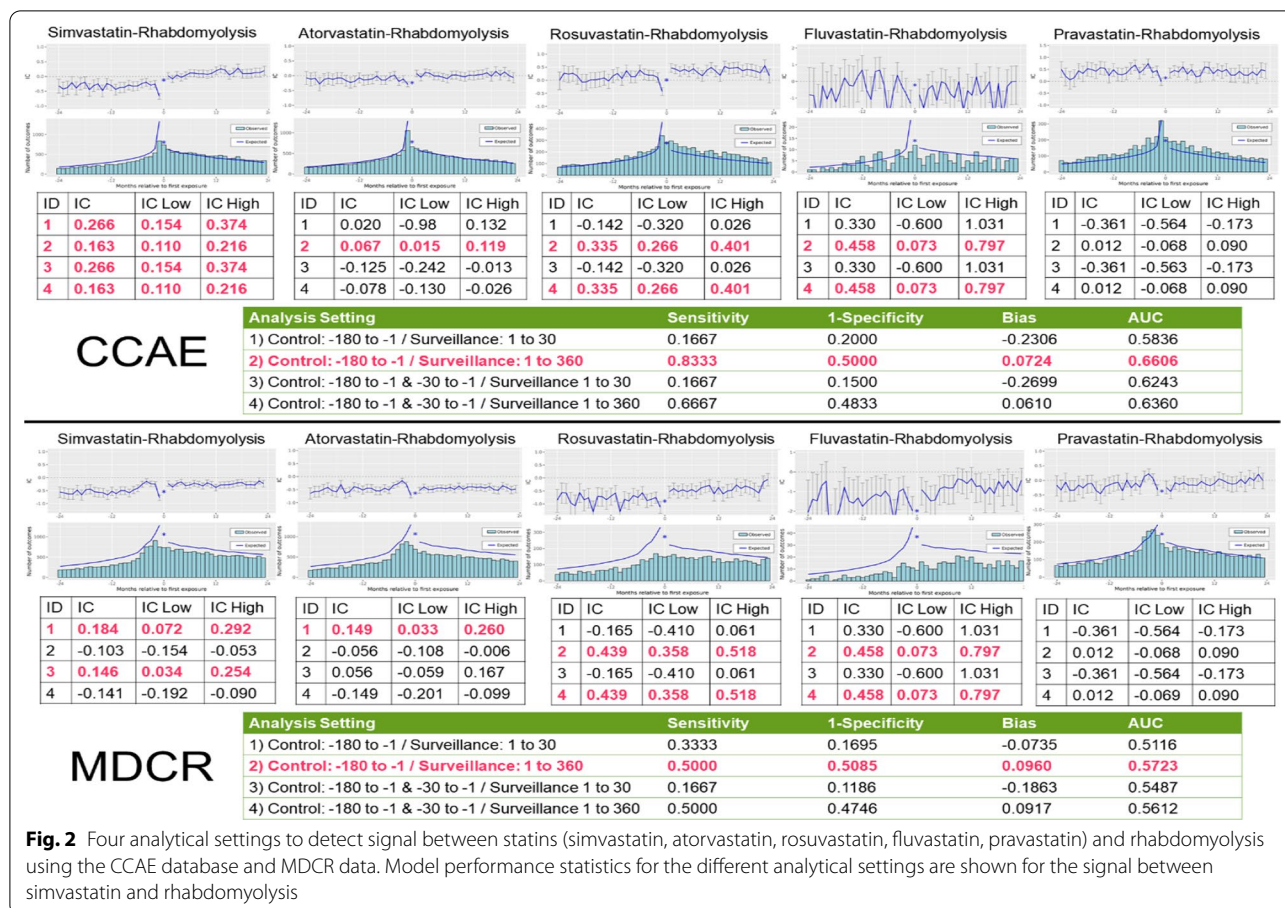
Simvastatin-Rhabdomyolysis

| ID | IC | IC Low | IC High |
|---|---|---|---|
| 1 | 0.266 | 0.154 | 0.374 |
| 2 | 0.163 | 0.110 | 0.216 |
| 3 | 0.266 | 0.154 | 0.374 |
| 4 | 0.163 | 0.110 | 0.216 |

Atorvastatin-Rhabdomyolysis

| ID | IC | IC Low | IC High |
|---|---|---|---|
| 1 | 0.020 | -0.98 | 0.132 |
| 2 | 0.067 | 0.015 | 0.119 |
| 3 | -0.125 | -0.242 | -0.013 |
| 4 | -0.078 | -0.130 | -0.026 |

Rosuvastatin-Rhabdomyolysis

| ID | IC | IC Low | IC High |
|---|---|---|---|
| 1 | -0.142 | -0.320 | 0.026 |
| 2 | 0.335 | 0.266 | 0.401 |
| 3 | -0.142 | -0.320 | 0.026 |
| 4 | 0.335 | 0.266 | 0.401 |

Fluvastatin-Rhabdomyolysis

| ID | IC | IC Low | IC High |
|---|---|---|---|
| 1 | 0.330 | -0.600 | 1.031 |
| 2 | 0.458 | 0.073 | 0.797 |
| 3 | 0.330 | -0.600 | 1.031 |
| 4 | 0.458 | 0.073 | 0.797 |

Pravastatin-Rhabdomyolysis

| ID | IC | IC Low | IC High |
|---|---|---|---|
| 1 | -0.361 | -0.564 | -0.173 |
| 2 | 0.012 | -0.068 | 0.090 |
| 3 | -0.361 | -0.563 | -0.173 |
| 4 | 0.012 | -0.068 | 0.090 |

Observed
Expected
Months relative to first exposure
Number of outcomes
IC

CCAE

| Analysis Setting | Sensitivity | 1-Specificity | Bias | AUC |
|---|---|---|---|---|
| 1) Control: -180 to -1 / Surveillance: 1 to 30 | 0.1667 | 0.2000 | -0.2306 | 0.5836 |
| 2) Control: -180 to -1 / Surveillance: 1 to 360 | 0.8333 | 0.5000 | 0.0724 | 0.6606 |
| 3) Control: -180 to -1 & -30 to -1 / Surveillance 1 to 30 | 0.1667 | 0.1500 | -0.2699 | 0.6243 |
| 4) Control: -180 to -1 & -30 to -1 / Surveillance 1 to 360 | 0.6667 | 0.4833 | 0.0610 | 0.6360 |

Simvastatin-Rhabdomyolysis

| ID | IC | IC Low | IC High |
|---|---|---|---|
| 1 | 0.184 | 0.072 | 0.292 |
| 2 | -0.103 | -0.154 | -0.053 |
| 3 | 0.146 | 0.034 | 0.254 |
| 4 | -0.141 | -0.192 | -0.090 |

Atorvastatin-Rhabdomyolysis

| ID | IC | IC Low | IC High |
|---|---|---|---|
| 1 | 0.149 | 0.033 | 0.260 |
| 2 | -0.056 | -0.108 | -0.006 |
| 3 | 0.056 | -0.059 | 0.167 |
| 4 | -0.149 | -0.201 | -0.099 |

Rosuvastatin-Rhabdomyolysis

| ID | IC | IC Low | IC High |
|---|---|---|---|
| 1 | -0.165 | -0.410 | 0.061 |
| 2 | 0.439 | 0.358 | 0.518 |
| 3 | -0.165 | -0.410 | 0.061 |
| 4 | 0.439 | 0.358 | 0.518 |

Fluvastatin-Rhabdomyolysis

| ID | IC | IC Low | IC High |
|---|---|---|---|
| 1 | 0.330 | -0.600 | 1.031 |
| 2 | 0.458 | 0.073 | 0.797 |
| 3 | 0.330 | -0.600 | 1.031 |
| 4 | 0.458 | 0.073 | 0.797 |

Pravastatin-Rhabdomyolysis

| ID | IC | IC Low | IC High |
|---|---|---|---|
| 1 | -0.361 | -0.564 | -0.173 |
| 2 | 0.012 | -0.068 | 0.090 |
| 3 | -0.361 | -0.564 | -0.173 |
| 4 | 0.012 | -0.069 | 0.090 |

MDCR

| Analysis Setting | Sensitivity | 1-Specificity | Bias | AUC |
|---|---|---|---|---|
| 1) Control: -180 to -1 / Surveillance: 1 to 30 | 0.3333 | 0.1695 | -0.0735 | 0.5116 |
| 2) Control: -180 to -1 / Surveillance: 1 to 360 | 0.5000 | 0.5085 | 0.0960 | 0.5723 |
| 3) Control: -180 to -1 & -30 to -1 / Surveillance 1 to 30 | 0.1667 | 0.1186 | -0.1863 | 0.5487 |
| 4) Control: -180 to -1 & -30 to -1 / Surveillance 1 to 360 | 0.5000 | 0.4746 | 0.0917 | 0.5612 |

**Fig. 2** Four analytical settings to detect signal between statins (simvastatin, atorvastatin, rosuvastatin, fluvastatin, pravastatin) and rhabdomyolysis using the CCAE database and MDCR data. Model performance statistics for the different analytical settings are shown for the signal between simvastatin and rhabdomyolysis